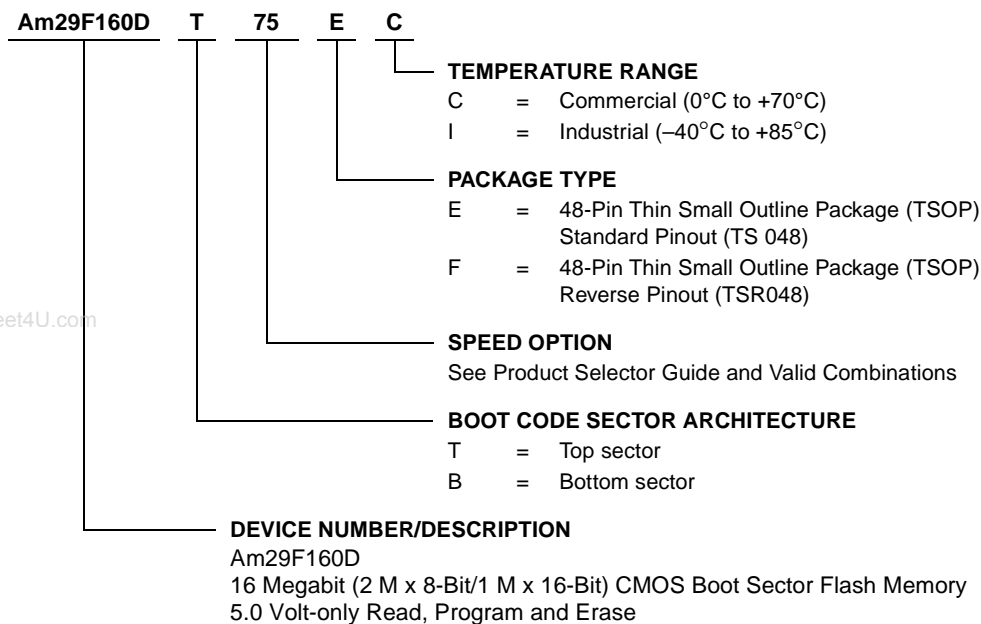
Am29F160D T 75 E C

TEMPERATURE RANGE
C = Commercial (0°C to +70°C)
I = Industrial (–40°C to +85°C)

PACKAGE TYPE
E = 48-Pin Thin Small Outline Package (TSOP) Standard Pinout (TS 048)
F = 48-Pin Thin Small Outline Package (TSOP) Reverse Pinout (TSR048)

eet4U.com

SPEED OPTION
See Product Selector Guide and Valid Combinations

BOOT CODE SECTOR ARCHITECTURE
T = Top sector
B = Bottom sector

DEVICE NUMBER/DESCRIPTION
Am29F160D
16 Megabit (2 M x 8-Bit/1 M x 16-Bit) CMOS Boot Sector Flash Memory
5.0 Volt-only Read, Program and Erase